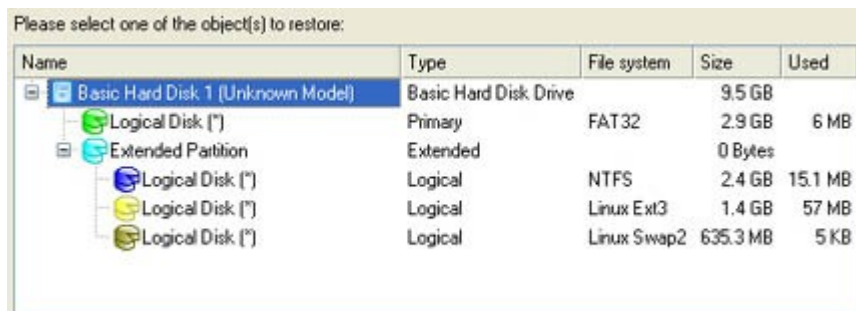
Please select one of the object(s) to restore:

| Name | Type | File system | Size | Used |
|---|---|---|---|---|
| Basic Hard Disk 1 (Unknown Model) | Basic Hard Disk Drive | | 9.5 GB | |
| Logical Disk (*) | Primary | FAT32 | 2.9 GB | 6 MB |
| Extended Partition | Extended | | 0 Bytes | |
| Logical Disk (*) | Logical | NTFS | 2.4 GB | 15.1 MB |
| Logical Disk (*) | Logical | Linux Ext3 | 1.4 GB | 57 MB |
| Logical Disk (*) | Logical | Linux Swap2 | 635.3 MB | 5 KB |